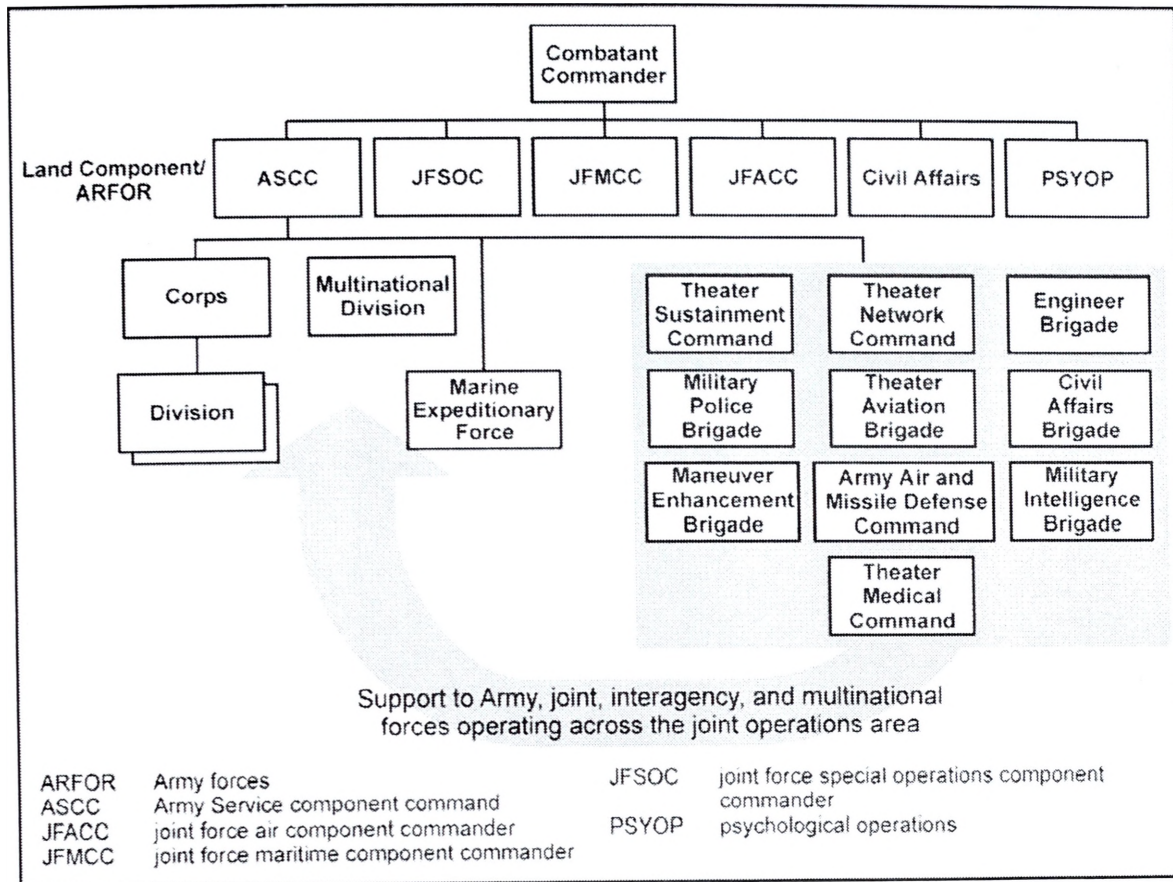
Combatant Commander

Land Component/ ARFOR

ASCC

JFSOC

JFMCC

JFACC

Civil Affairs

PSYOP

Corps

Multinational Division

Division

Marine Expeditionary Force

Theater Sustainment Command

Theater Network Command

Engineer Brigade

Military Police Brigade

Theater Aviation Brigade

Civil Affairs Brigade

Maneuver Enhancement Brigade

Army Air and Missile Defense Command

Military Intelligence Brigade

Theater Medical Command

Support to Army, joint, interagency, and multinational forces operating across the joint operations area

ARFOR Army forces
ASCC Army Service component command
JFACC joint force air component commander
JFMCC joint force maritime component commander

JFSOC joint force special operations component commander
PSYOP psychological operations